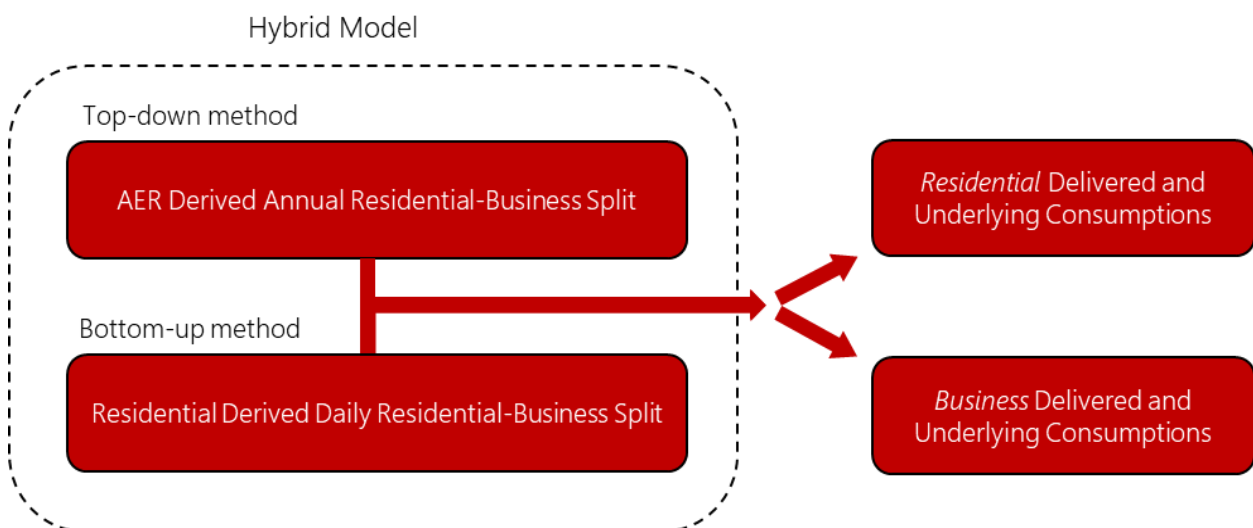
Hybrid Model

Top-down method

AER Derived Annual Residential-Business Split

Bottom-up method

Residential Derived Daily Residential-Business Split

*Residential* Delivered and Underlying Consumptions

*Business* Delivered and Underlying Consumptions